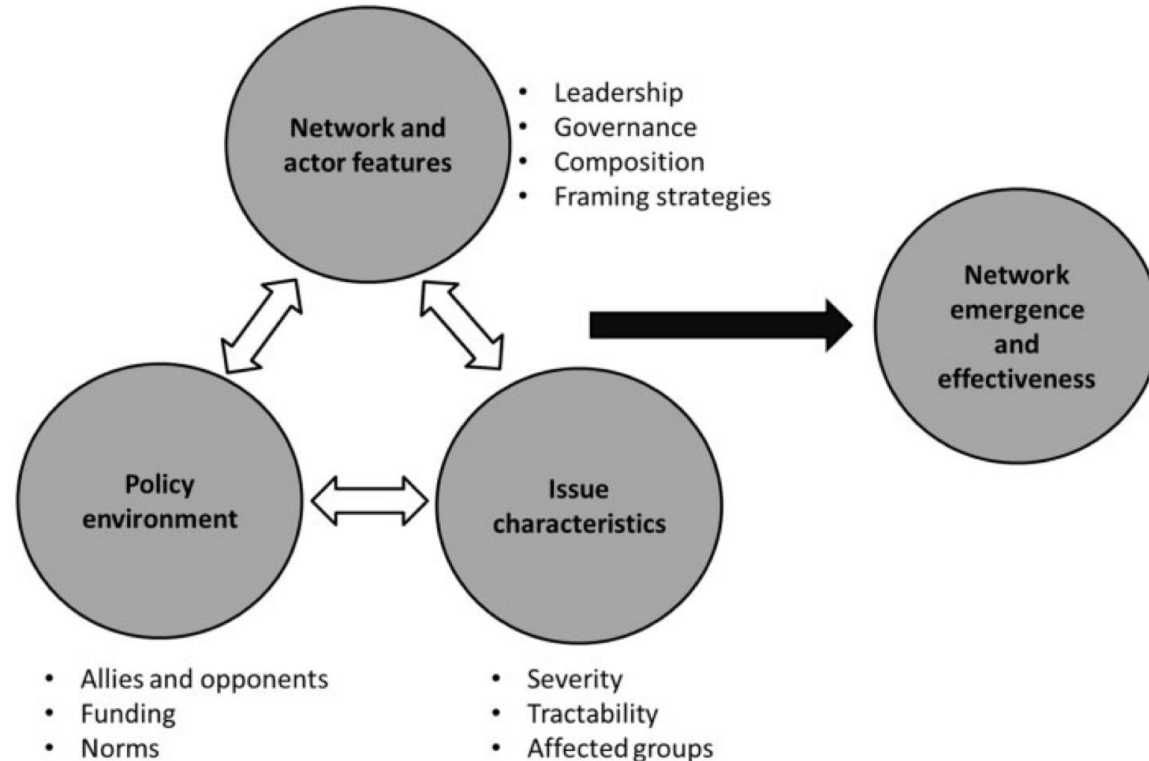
Network and actor features

- Leadership
- Governance
- Composition
- Framing strategies

Network emergence and effectiveness

Policy environment

Issue characteristics

- Allies and opponents
- Funding
- Norms

- Severity
- Tractability
- Affected groups